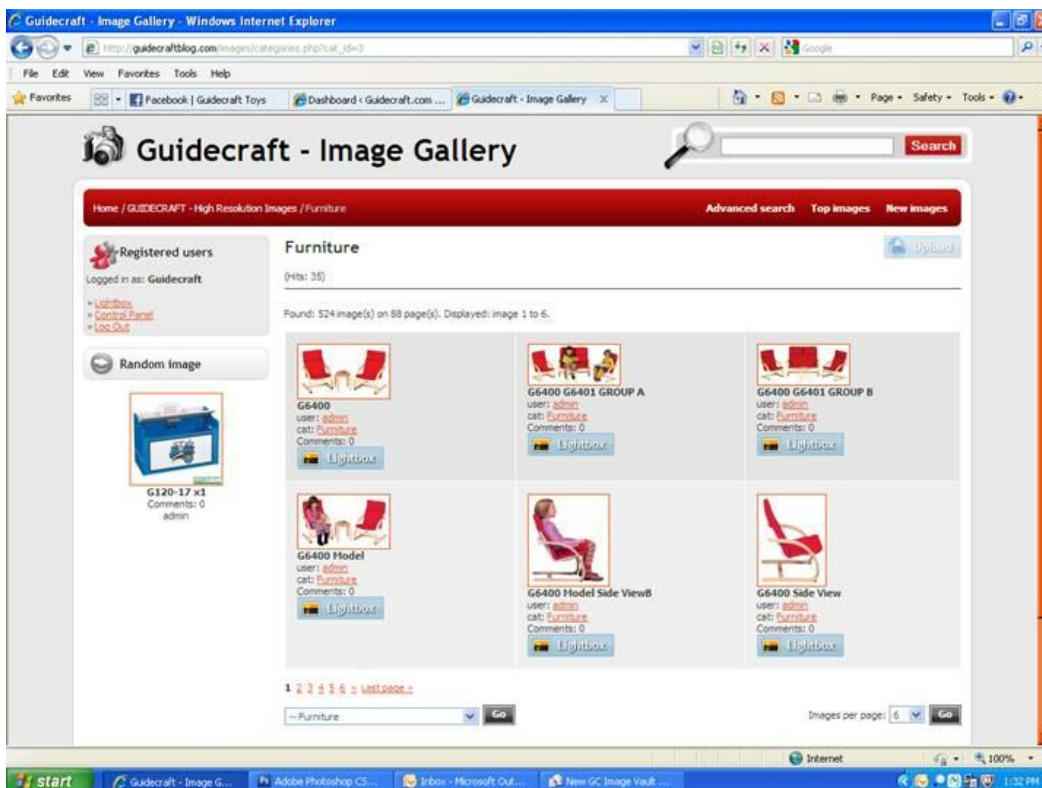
Guidecraft - Image Gallery - Windows Internet Explorer

http://guidecraftblog.com/images/categories.php?cat_id=3

Google

File Edit View Favorites Tools Help

Favorites | Facebook | Guidecraft Toys | Dashboard ‹ Guidecraft.com ... | Guidecraft - Image Gallery

Page ▾ Safety ▾ Tools ▾

Guidecraft - Image Gallery

Search

Home / GUIDECRAFT - High Resolution Images / Furniture

Advanced search Top images New images

Registered users

Logged in as: Guidecraft

» Lightbox
» Control Panel
» Log Out

Random image

G120-17 x1
Comments: 0
admin

Furniture

Upload

(Hits: 35)

Found: 524 image(s) on 88 page(s). Displayed: image 1 to 6.

G6400
user: admin
cat: Furniture
Comments: 0
Lightbox

G6400 G6401 GROUP A
user: admin
cat: Furniture
Comments: 0
Lightbox

G6400 G6401 GROUP B
user: admin
cat: Furniture
Comments: 0
Lightbox

G6400 Model
user: admin
cat: Furniture
Comments: 0
Lightbox

G6400 Model Side ViewB
user: admin
cat: Furniture
Comments: 0
Lightbox

G6400 Side View
user: admin
cat: Furniture
Comments: 0
Lightbox

1 2 3 4 5 6 » Last page »

-- Furniture Go

Images per page: 6 Go

Internet 100%

start Guidecraft - Image G... Adobe Photoshop CS... Inbox - Microsoft Out... New GC Image Vault ... 1:32 PM